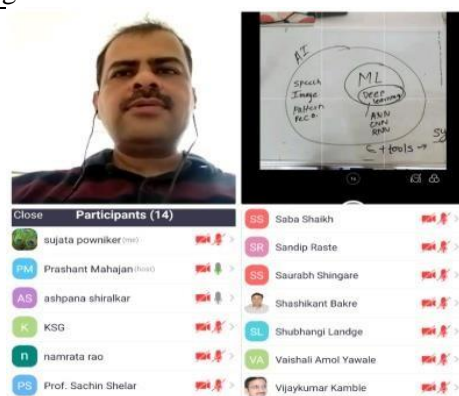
AI
Speech
Image
Pattern
Reco.
ML
Deep learning
ANN
CNN
RNN
tools
Sy

Close
Participants (14)

SP sujata powniker (me)
PM Prashant Mahajan (host)
AS ashpana shiralkar
K KSG
n namrata rao
PS Prof. Sachin Shelar

SS Saba Shaikh
SR Sandip Raste
SS Saurabh Shingare
Shashikant Bakre
SL Shubhangi Landge
VA Vaishali Amol Yawale
Vijaykumar Kamble